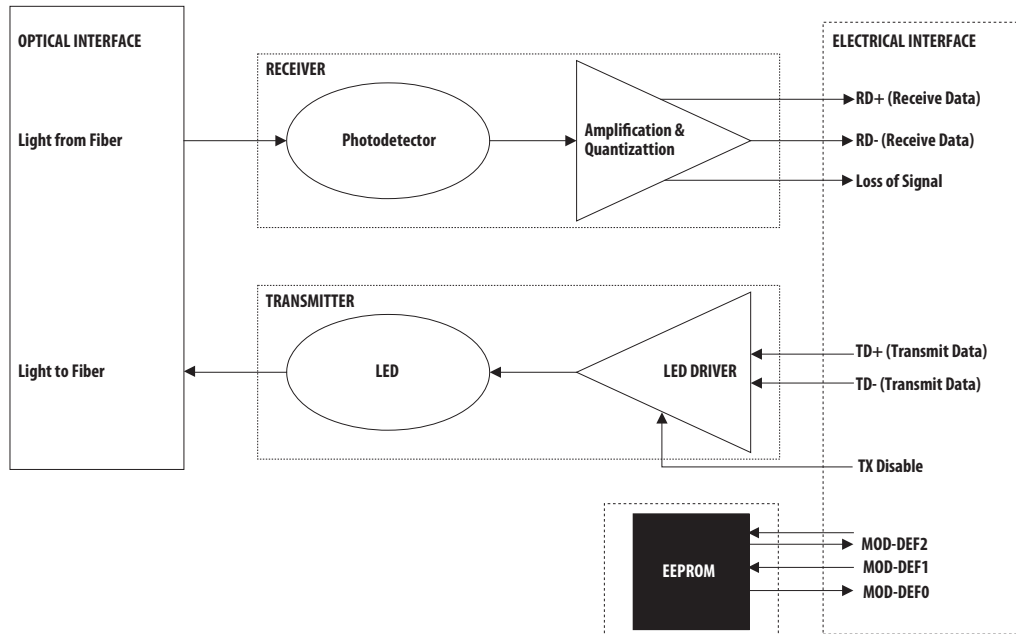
OPTICAL INTERFACE

Light from Fiber

Light to Fiber

RECEIVER

Photodetector

Amplification & Quantizattion

TRANSMITTER

LED

LED DRIVER

ELECTRICAL INTERFACE

RD+ (Receive Data)

RD- (Receive Data)

Loss of Signal

TD+ (Transmit Data)

TD- (Transmit Data)

TX Disable

EEPROM

MOD-DEF2

MOD-DEF1

MOD-DEF0